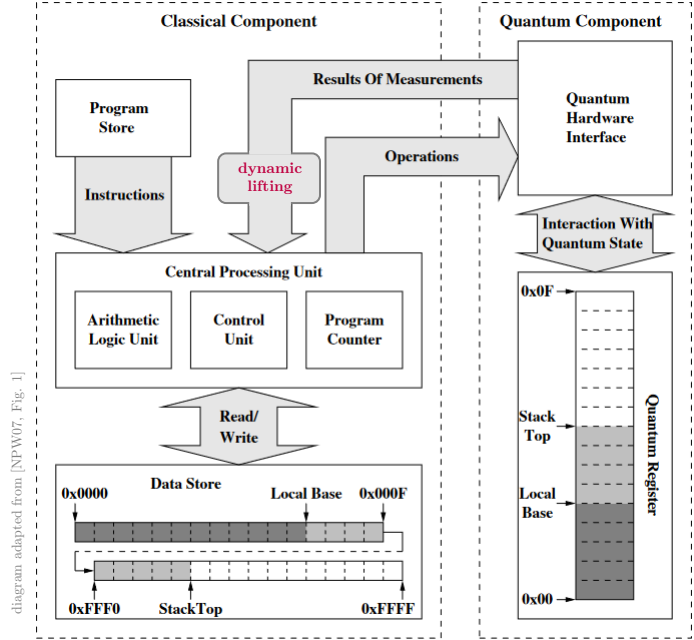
diagram adapted from [NPW07, Fig. 1]

Classical Component

Program Store

Instructions

dynamic lifting

Results Of Measurements

Operations

Central Processing Unit

Arithmetic Logic Unit

Control Unit

Program Counter

Read/ Write

Data Store

0x0000

Local Base

0x000F

0xFFF0

StackTop

0xFFFF

Quantum Component

Quantum Hardware Interface

Interaction With Quantum State

0x0F

Stack Top

Local Base

0x00

Quantum Register